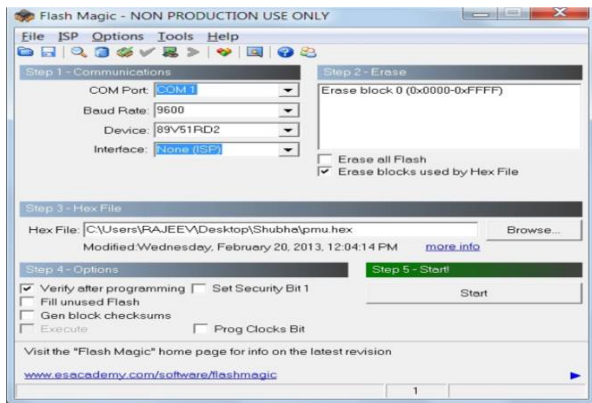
Flash Magic - NON PRODUCTION USE ONLY

File ISP Options Tools Help

Step 1 - Communications

COM Port: COM 1

Baud Rate: 9600

Device: 89V51RD2

Interface: None (ISP)

Step 2 - Erase

Erase block 0 (0x0000-0xFFFF)

Erase all Flash

Erase blocks used by Hex File

Step 3 - Hex File

Hex File: C:\Users\RAJEEV\Desktop\Shubha\pmu.hex

Browse...

Modified:Wednesday, February 20, 2013, 12:04:14 PM more info

Step 4 - Options

Verify after programming

Set Security Bit 1

Fill unused Flash

Gen block checksums

Execute

Prog Clocks Bit

Step 5 - Start!

Start

Visit the "Flash Magic" home page for info on the latest revision

www.esacademy.com/software/flashmagic

1